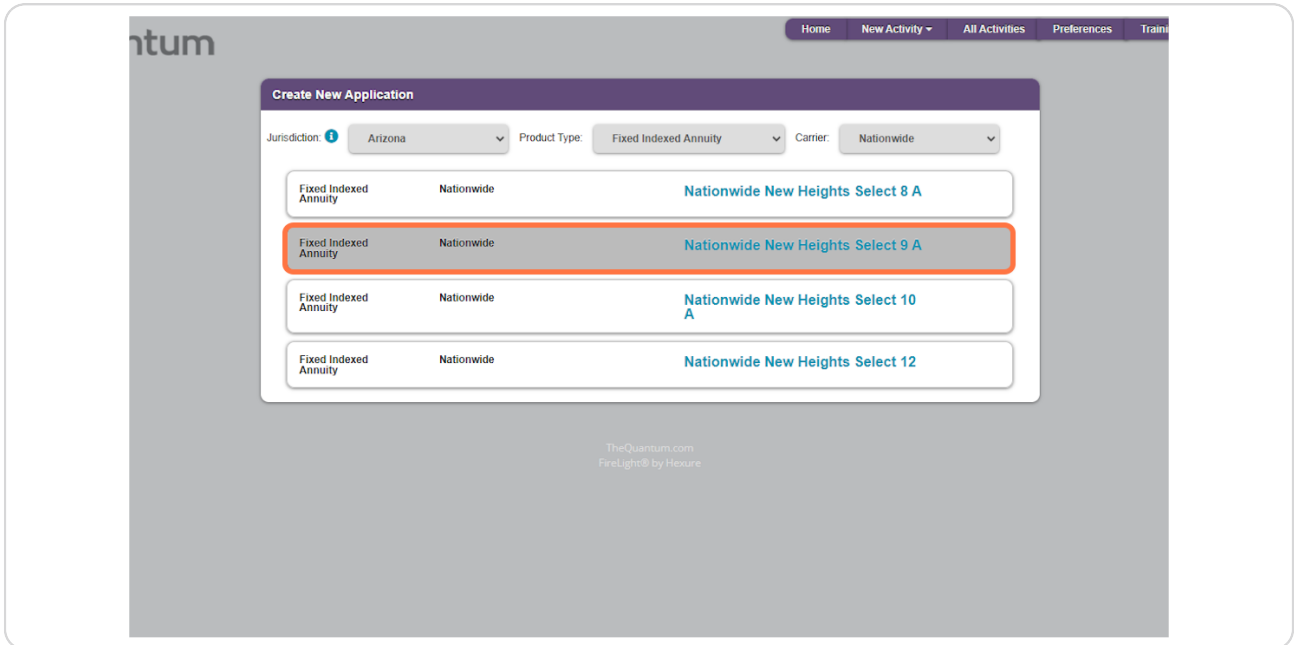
ntum

Home | New Activity ▾ | All Activities | Preferences | Traini

Create New Application

Jurisdiction: Arizona Product Type: Fixed Indexed Annuity Carrier: Nationwide

| Fixed Indexed Annuity | Nationwide | Nationwide New Heights Select 8 A |
|---|---|---|
| Fixed Indexed Annuity | Nationwide | Nationwide New Heights Select 9 A |
| Fixed Indexed Annuity | Nationwide | Nationwide New Heights Select 10 A |
| Fixed Indexed Annuity | Nationwide | Nationwide New Heights Select 12 |

TheQuantum.com
FireLight® by Hexure